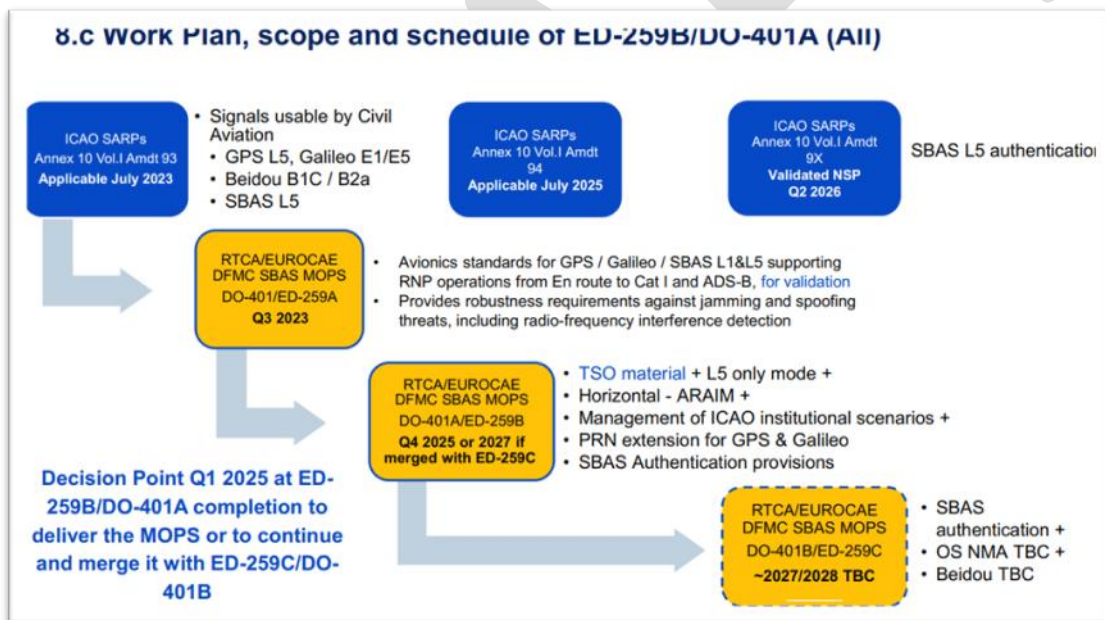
8.c Work Plan, scope and schedule of ED-259B/DO-401A (All)

ICAO SARPs
Annex 10 Vol.I Amdt 93
Applicable July 2023

• Signals usable by Civil Aviation
• GPS L5, Galileo E1/E5
• Beidou B1C / B2a
• SBAS L5

ICAO SARPs
Annex 10 Vol.I Amdt 94
Applicable July 2025

ICAO SARPs
Annex 10 Vol.I Amdt 9X
Validated NSP
Q2 2026

SBAS L5 authenticatio

RTCA/EUROCAE
DFMC SBAS MOPS
DO-401/ED-259A
Q3 2023

• Avionics standards for GPS / Galileo / SBAS L1&L5 supporting RNP operations from En route to Cat I and ADS-B, for validation
• Provides robustness requirements against jamming and spoofing threats, including radio-frequency interference detection

RTCA/EUROCAE
DFMC SBAS MOPS
DO-401A/ED-259B
Q4 2025 or 2027 if merged with ED-259C

• TSO material + L5 only mode +
• Horizontal - ARAIM +
• Management of ICAO institutional scenarios +
• PRN extension for GPS & Galileo
• SBAS Authentication provisions

Decision Point Q1 2025 at ED-259B/DO-401A completion to deliver the MOPS or to continue and merge it with ED-259C/DO-401B

RTCA/EUROCAE
DFMC SBAS MOPS
DO-401B/ED-259C
~2027/2028 TBC

• SBAS authentication +
• OS NMA TBC +
• Beidou TBC